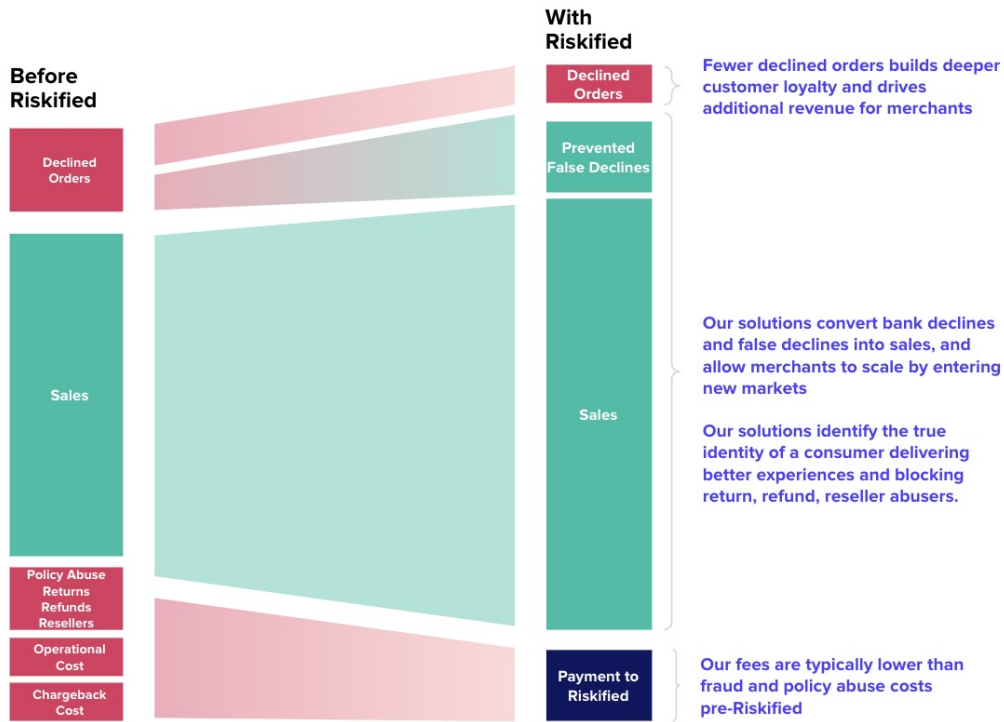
Before Riskified

Declined Orders

Sales

Policy Abuse
Returns
Refunds
Resellers

Operational Cost

Chargeback Cost

With Riskified

Declined Orders

Prevented False Declines

Sales

Payment to Riskified

Fewer declined orders builds deeper customer loyalty and drives additional revenue for merchants

Our solutions convert bank declines and false declines into sales, and allow merchants to scale by entering new markets

Our solutions identify the true identity of a consumer delivering better experiences and blocking return, refund, reseller abusers.

Our fees are typically lower than fraud and policy abuse costs pre-Riskified